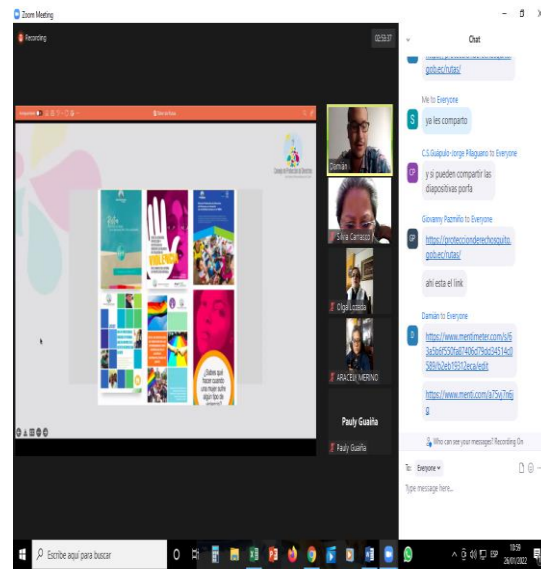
Zoom Meeting

Recording

02:59:37

Damián

Silvia Carrasco

Olga Lozada

ARACELI MERINO

Pauly Guaña

Pauly Guaña

Chat

gob.ec/rutas/

Me to Everyone

ya les comparto

C.S Gualpulo Jorge Pillaguano to Everyone

y si pueden compartir las diapositivas porfa

Giovanny Pazmiño to Everyone

https://protecciónderechosquito.gob.ec/rutas/

ahi esta el link

Damián to Everyone

https://www.mentimeter.com/s/63a3bbf550fa87406d79dd345140589b2eb15312eca/edit

https://www.menti.com/a7Sy7a6jg

Who can see your messages? Recording On

To: Everyone

Type message here...

Escribe aquí para buscar

10:59
26/01/2022